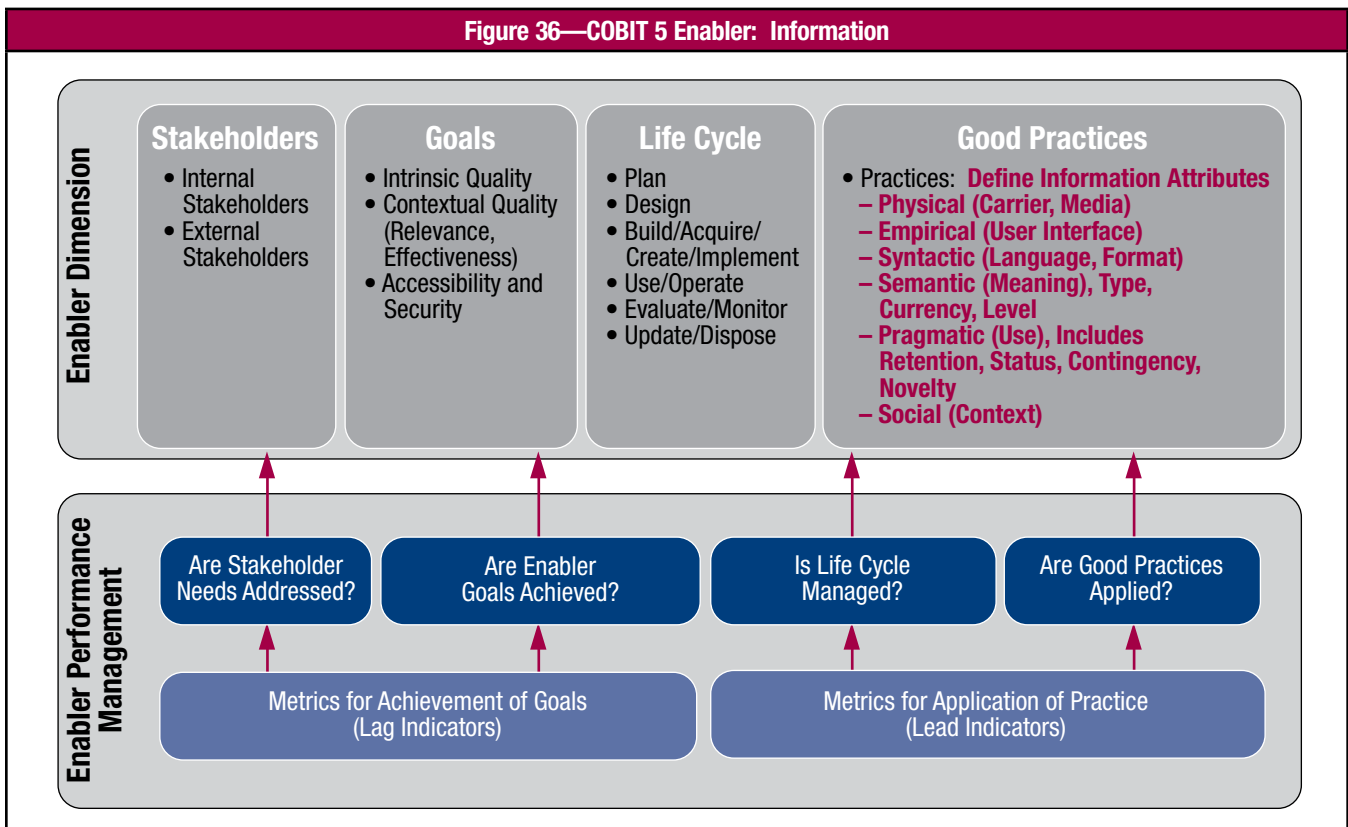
Figure 36—COBIT 5 Enabler: Information

Enabler Dimension

Stakeholders
• Internal Stakeholders
• External Stakeholders

Goals
• Intrinsic Quality
• Contextual Quality (Relevance, Effectiveness)
• Accessibility and Security

Life Cycle
• Plan
• Design
• Build/Acquire/Create/Implement
• Use/Operate
• Evaluate/Monitor
• Update/Dispose

Good Practices
• Practices: Define Information Attributes
– Physical (Carrier, Media)
– Empirical (User Interface)
– Syntactic (Language, Format)
– Semantic (Meaning), Type, Currency, Level
– Pragmatic (Use), Includes Retention, Status, Contingency, Novelty
– Social (Context)

Enabler Performance Management

Are Stakeholder Needs Addressed?

Are Enabler Goals Achieved?

Is Life Cycle Managed?

Are Good Practices Applied?

Metrics for Achievement of Goals (Lag Indicators)

Metrics for Application of Practice (Lead Indicators)